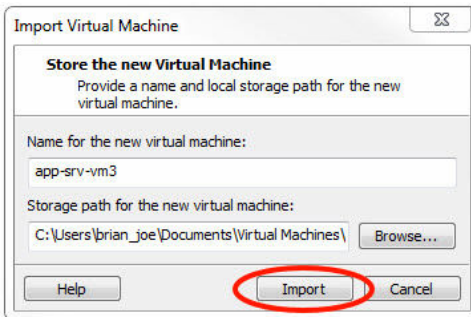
Import Virtual Machine

Store the new Virtual Machine
Provide a name and local storage path for the new virtual machine.

Name for the new virtual machine:

app-srv-vm3

Storage path for the new virtual machine:

C:\Users\brian_joe\Documents\Virtual Machines\

Browse...

Help

Import

Cancel